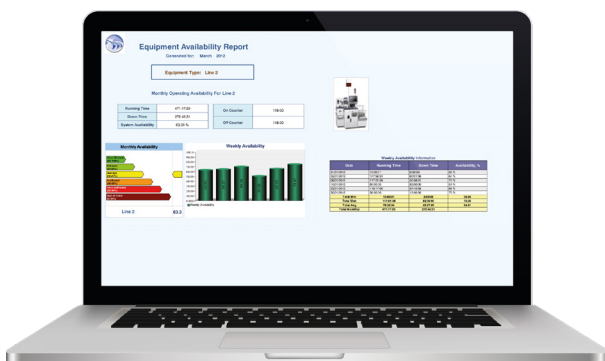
Equipment Availability Report

Generated for: March 2012

Equipment Type: Line 2

Monthly Operating Availability For Line 2

| Running Time | 471:17:03 | On Counter | 118:02 |
|---|---|---|---|
| Down Time | 270:45:51 | Off Counter | 118:02 |
| System Availability | 63.35 % | | |

Monthly Availability

Line 2

63.3

Weekly Availability

Weekly Availability

Weekly Availability Information

| Start | Running Time | Down Time | Availability % |
|---|---|---|---|
| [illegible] | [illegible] | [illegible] | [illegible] |
| Total Min | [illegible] | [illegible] | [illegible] |
| Total Max | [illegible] | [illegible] | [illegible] |
| Total Avg | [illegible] | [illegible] | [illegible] |
| Total Monthly | 471:17:03 | 270:45:51 | |